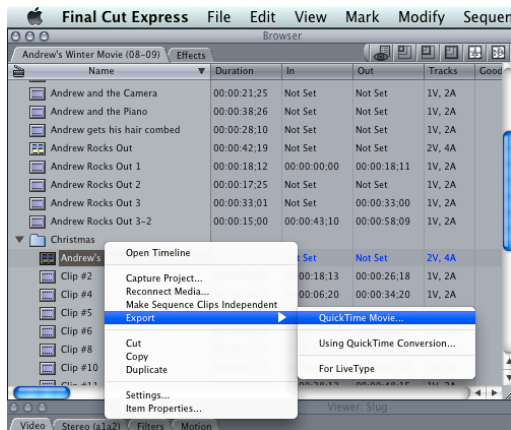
Final Cut Express File Edit View Mark Modify Sequen

Browser

Andrew's Winter Movie (08-09) Effects

| Name | Duration | In | Out | Tracks | Good |
|---|---|---|---|---|---|
| Andrew and the Camera | 00:00:21;25 | Not Set | Not Set | 1V, 2A | |
| Andrew and the Piano | 00:00:38;26 | Not Set | Not Set | 1V, 2A | |
| Andrew gets his hair combed | 00:00:28;10 | Not Set | Not Set | 1V, 2A | |
| Andrew Rocks Out | 00:00:42;19 | Not Set | Not Set | 2V, 4A | |
| Andrew Rocks Out 1 | 00:00:18;12 | 00:00:00;00 | 00:00:18;11 | 1V, 2A | |
| Andrew Rocks Out 2 | 00:00:17;25 | Not Set | Not Set | 1V, 2A | |
| Andrew Rocks Out 3 | 00:00:33;01 | Not Set | 00:00:33;00 | 1V, 2A | |
| Andrew Rocks Out 3-2 | 00:00:15;00 | 00:00:43;10 | 00:00:58;09 | 1V, 2A | |
| Christmas | | | | | |
| Andrew's | | t Set | Not Set | 2V, 4A | |
| Clip #2 | | 00:18;13 | 00:00:26;18 | 1V, 2A | |
| Clip #4 | | 00:06;20 | 00:00:34;20 | 1V, 2A | |
| Clip #5 | | | | | |
| Clip #6 | | | | | |
| Clip #8 | | | | | |
| Clip #10 | | | | | |
| Clip #11 | | | | | |

Open Timeline
Capture Project...
Reconnect Media...
Make Sequence Clips Independent
Export
Cut
Copy
Duplicate
Settings...
Item Properties...

QuickTime Movie...
Using QuickTime Conversion...
For LiveType

Viewer: Slug

Video Stereo (a1a2) Filters Motion